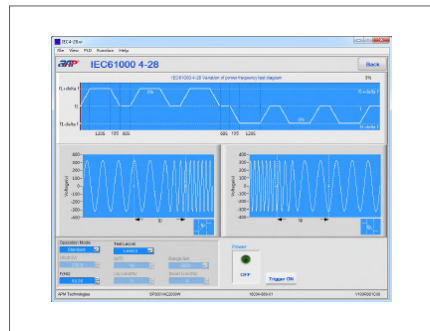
IEC4-28.vi

File View PhD Function Help

APM

IEC61000 4-28

Back

IEC61000-4-28 Variation of power frequency test diagram

5%

f1+delta f

f1

f1-delta f

5%

5%

120S 10S 60S

60S 10S 120S

Voltage(v)

400

300

200

100

0

-100

-200

-300

-400

Voltage(v)

400

300

200

100

0

-100

-200

-300

-400

Operation Mode

Test Level

Power

OFF

Trigger ON

APM Technologies

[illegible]

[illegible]

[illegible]